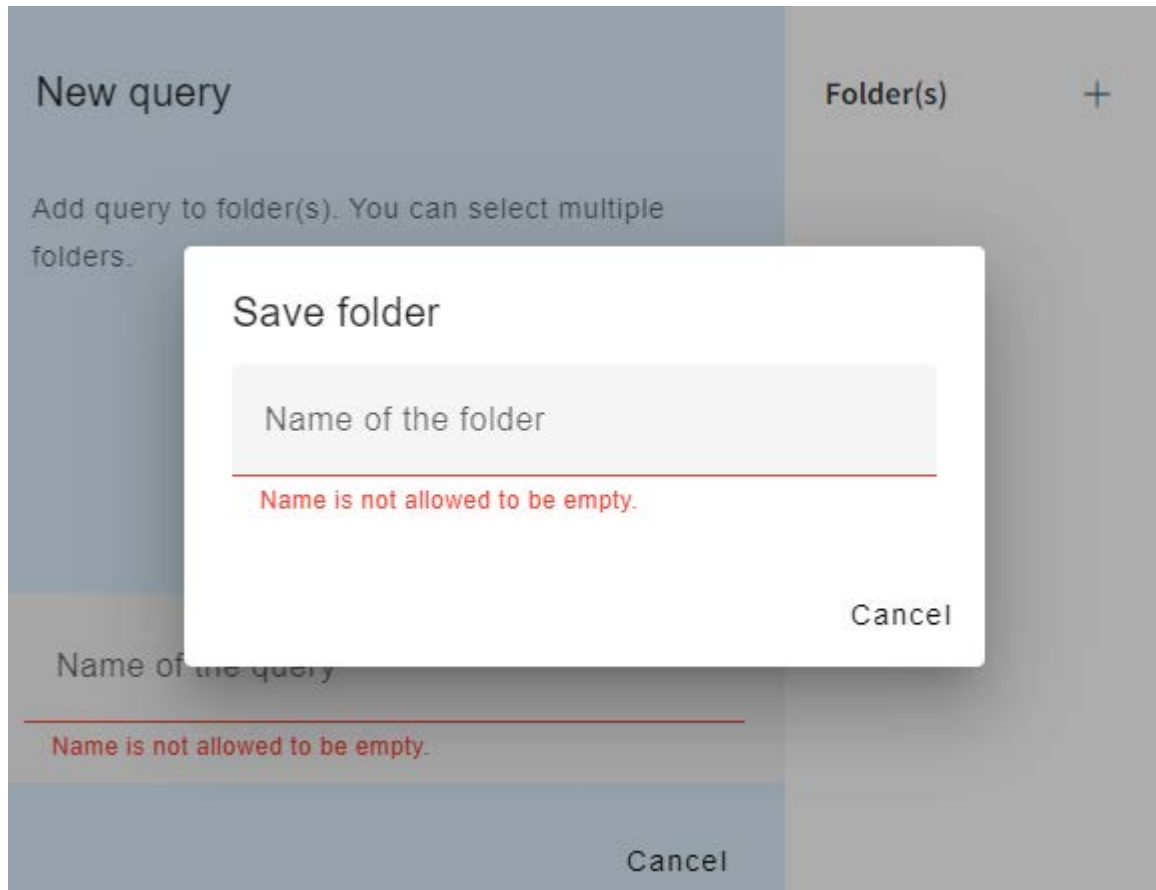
New query

Folder(s) +

Add query to folder(s). You can select multiple folders.

Save folder

Name of the folder

Name is not allowed to be empty.

Cancel

Name of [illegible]

Name is not allowed to be empty.

Cancel